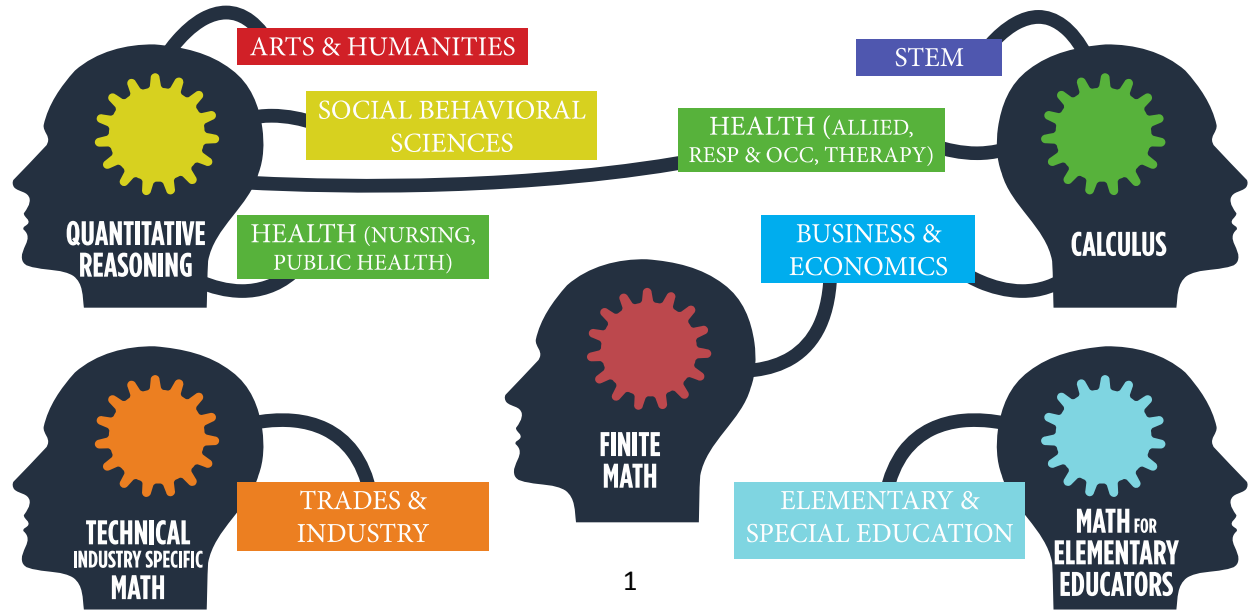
ARTS & HUMANITIES

SOCIAL BEHAVIORAL SCIENCES

QUANTITATIVE REASONING

HEALTH (NURSING, PUBLIC HEALTH)

STEM

HEALTH (ALLIED, RESP & OCC, THERAPY)

CALCULUS

BUSINESS & ECONOMICS

FINITE MATH

TECHNICAL INDUSTRY SPECIFIC MATH

TRADES & INDUSTRY

ELEMENTARY & SPECIAL EDUCATION

MATH FOR ELEMENTARY EDUCATORS

1